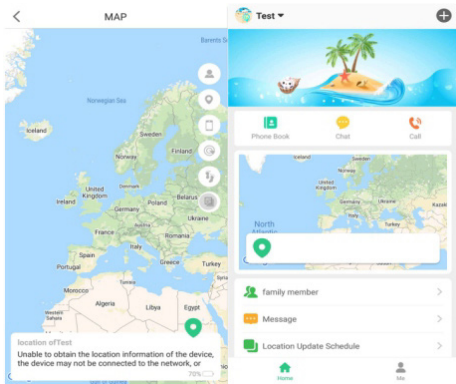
MAP

Barents Sea

Norwegian Sea

Iceland

Sweden

Finland

Norway

United Kingdom

Ireland

Germany

Poland

Belarus

Ukraine

France

Romania

Spain

Portugal

Italy

Greece

Turkey

Morocco

Algeria

Libya

Egypt

location ofTest

Unable to obtain the location information of the device, the device may not be connected to the network, or

70%

Test

Phone Book

Chat

Call

North Atlantic

family member

Message

Location Update Schedule

Home

Me